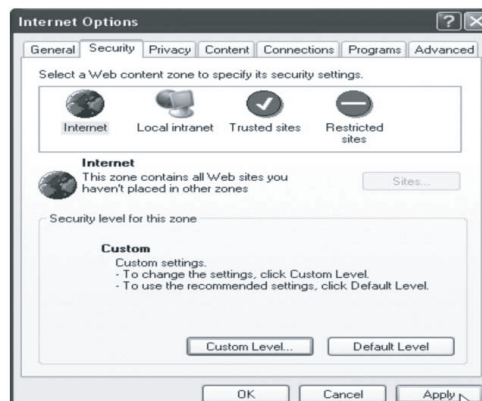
Internet Options

?

General Security Privacy Content Connections Programs Advanced

Select a Web content zone to specify its security settings.

Internet Local intranet Trusted sites Restricted sites

Internet
This zone contains all Web sites you haven't placed in other zones

Sites...

Security level for this zone

Custom
Custom settings.
- To change the settings, click Custom Level.
- To use the recommended settings, click Default Level.

Custom Level... Default Level

OK Cancel Apply